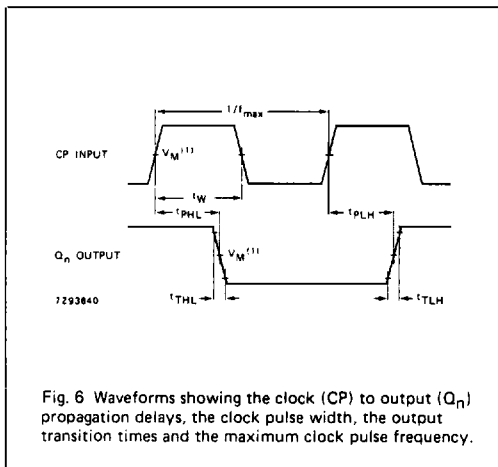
$1/f_{max}$

CP INPUT

$V_M^{(1)}$

$t_W$

$t_{PHL}$

$t_{PLH}$

$Q_n$ OUTPUT

$V_M^{(1)}$

7293640

$t_{THL}$

$t_{TLH}$

Fig. 6 Waveforms showing the clock (CP) to output ($Q_n$) propagation delays, the clock pulse width, the output transition times and the maximum clock pulse frequency.